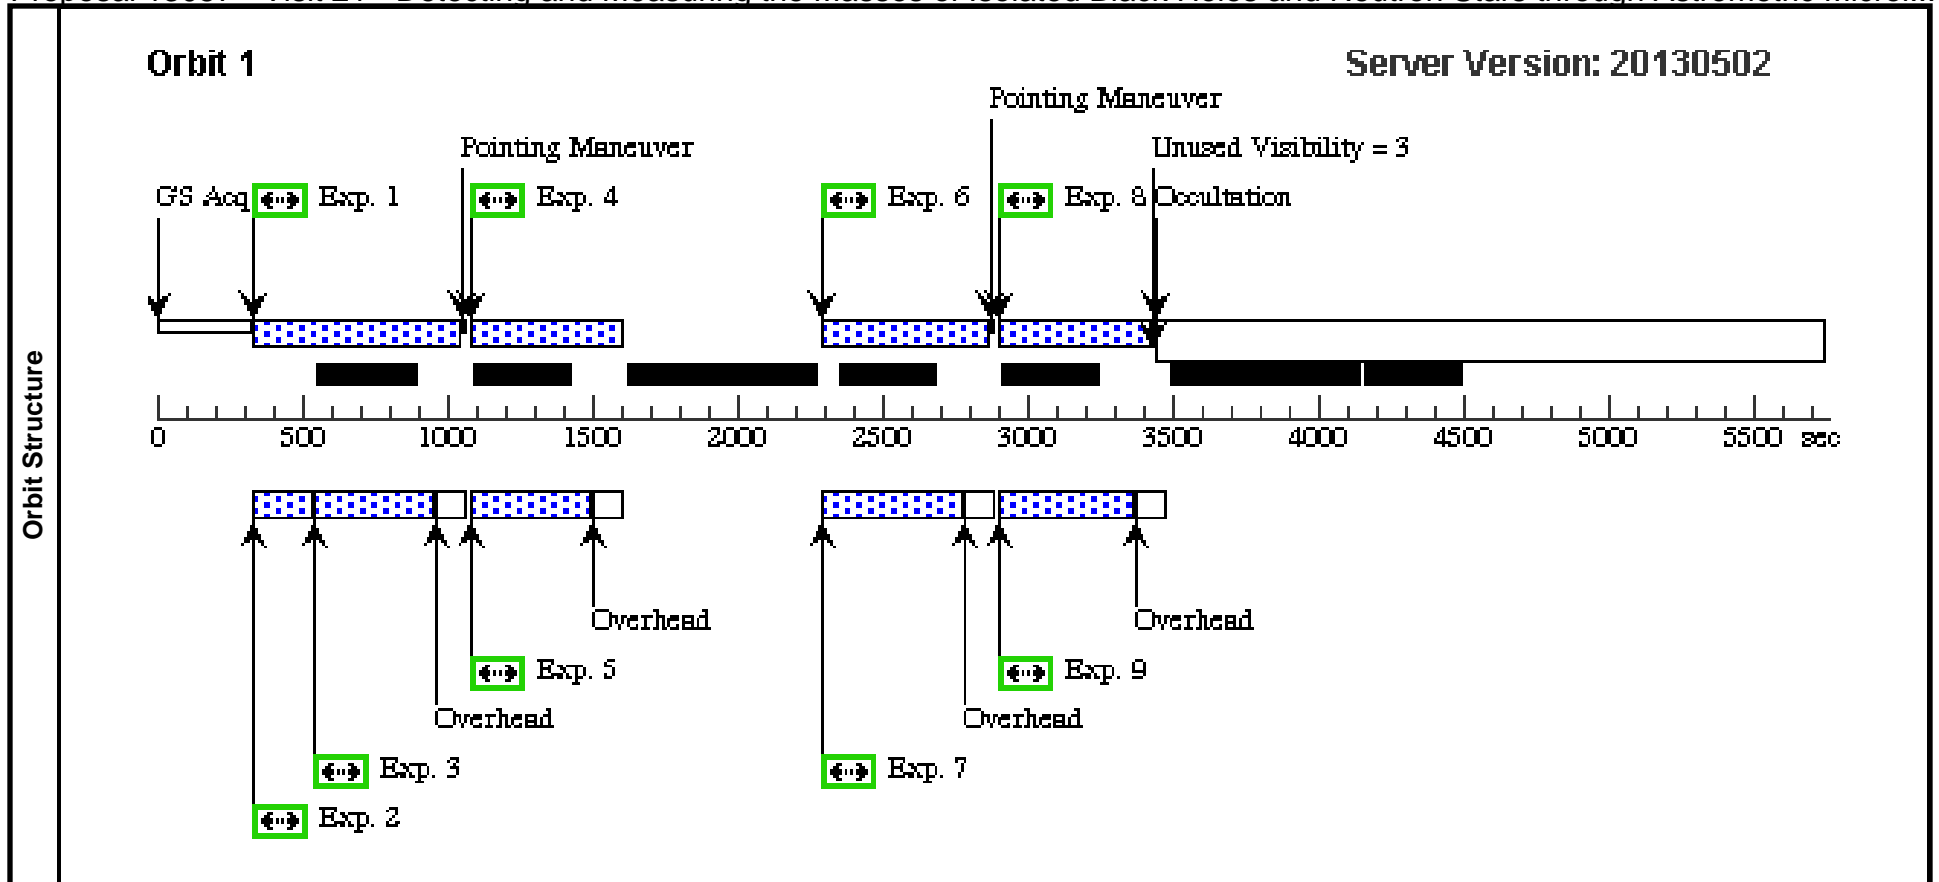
Orbit Structure

Orbit 1

Server Version: 20130502

Pointing Maneuver

Pointing Maneuver

Unused Visibility = 3

GS Acq

Exp. 1

Exp. 4

Exp. 6

Exp. 8

Occultation

0 500 1000 1500 2000 2500 3000 3500 4000 4500 5000 5500 sec

Overhead

Overhead

Exp. 5

Exp. 9

Overhead

Overhead

Exp. 3

Exp. 7

Exp. 2